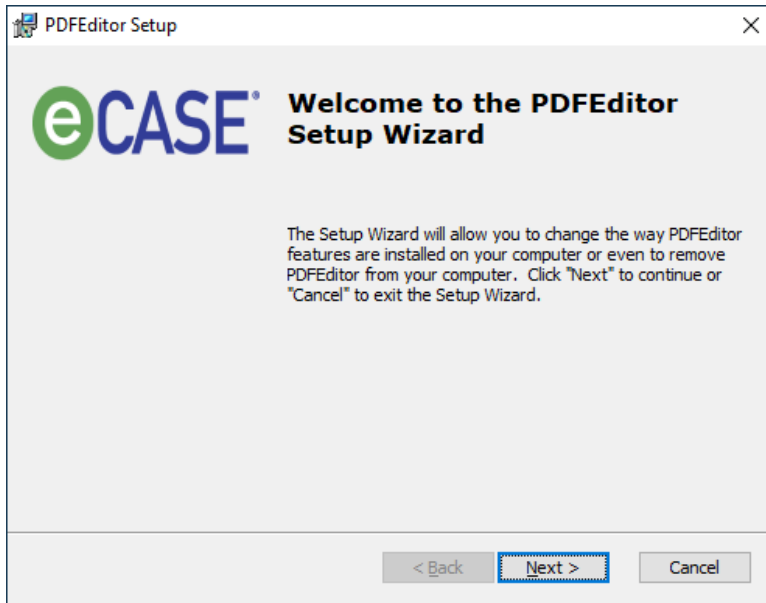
PDFEditor Setup

×

eCASE®

Welcome to the PDFEditor Setup Wizard

The Setup Wizard will allow you to change the way PDFEditor features are installed on your computer or even to remove PDFEditor from your computer. Click "Next" to continue or "Cancel" to exit the Setup Wizard.

< Back

Next >

Cancel